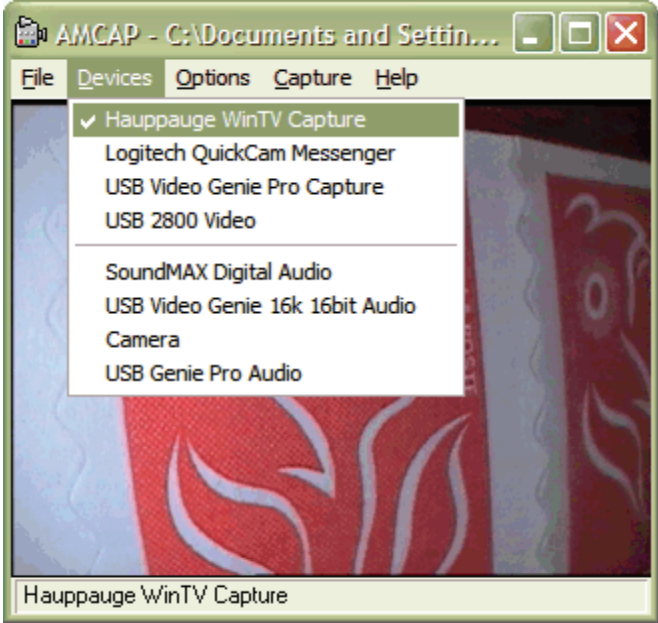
AMCAP - C:\Documents and Settin...

File Devices Options Capture Help

✔ Hauppauge WinTV Capture
Logitech QuickCam Messenger
USB Video Genie Pro Capture
USB 2800 Video

SoundMAX Digital Audio
USB Video Genie 16k 16bit Audio
Camera
USB Genie Pro Audio

Hauppauge WinTV Capture